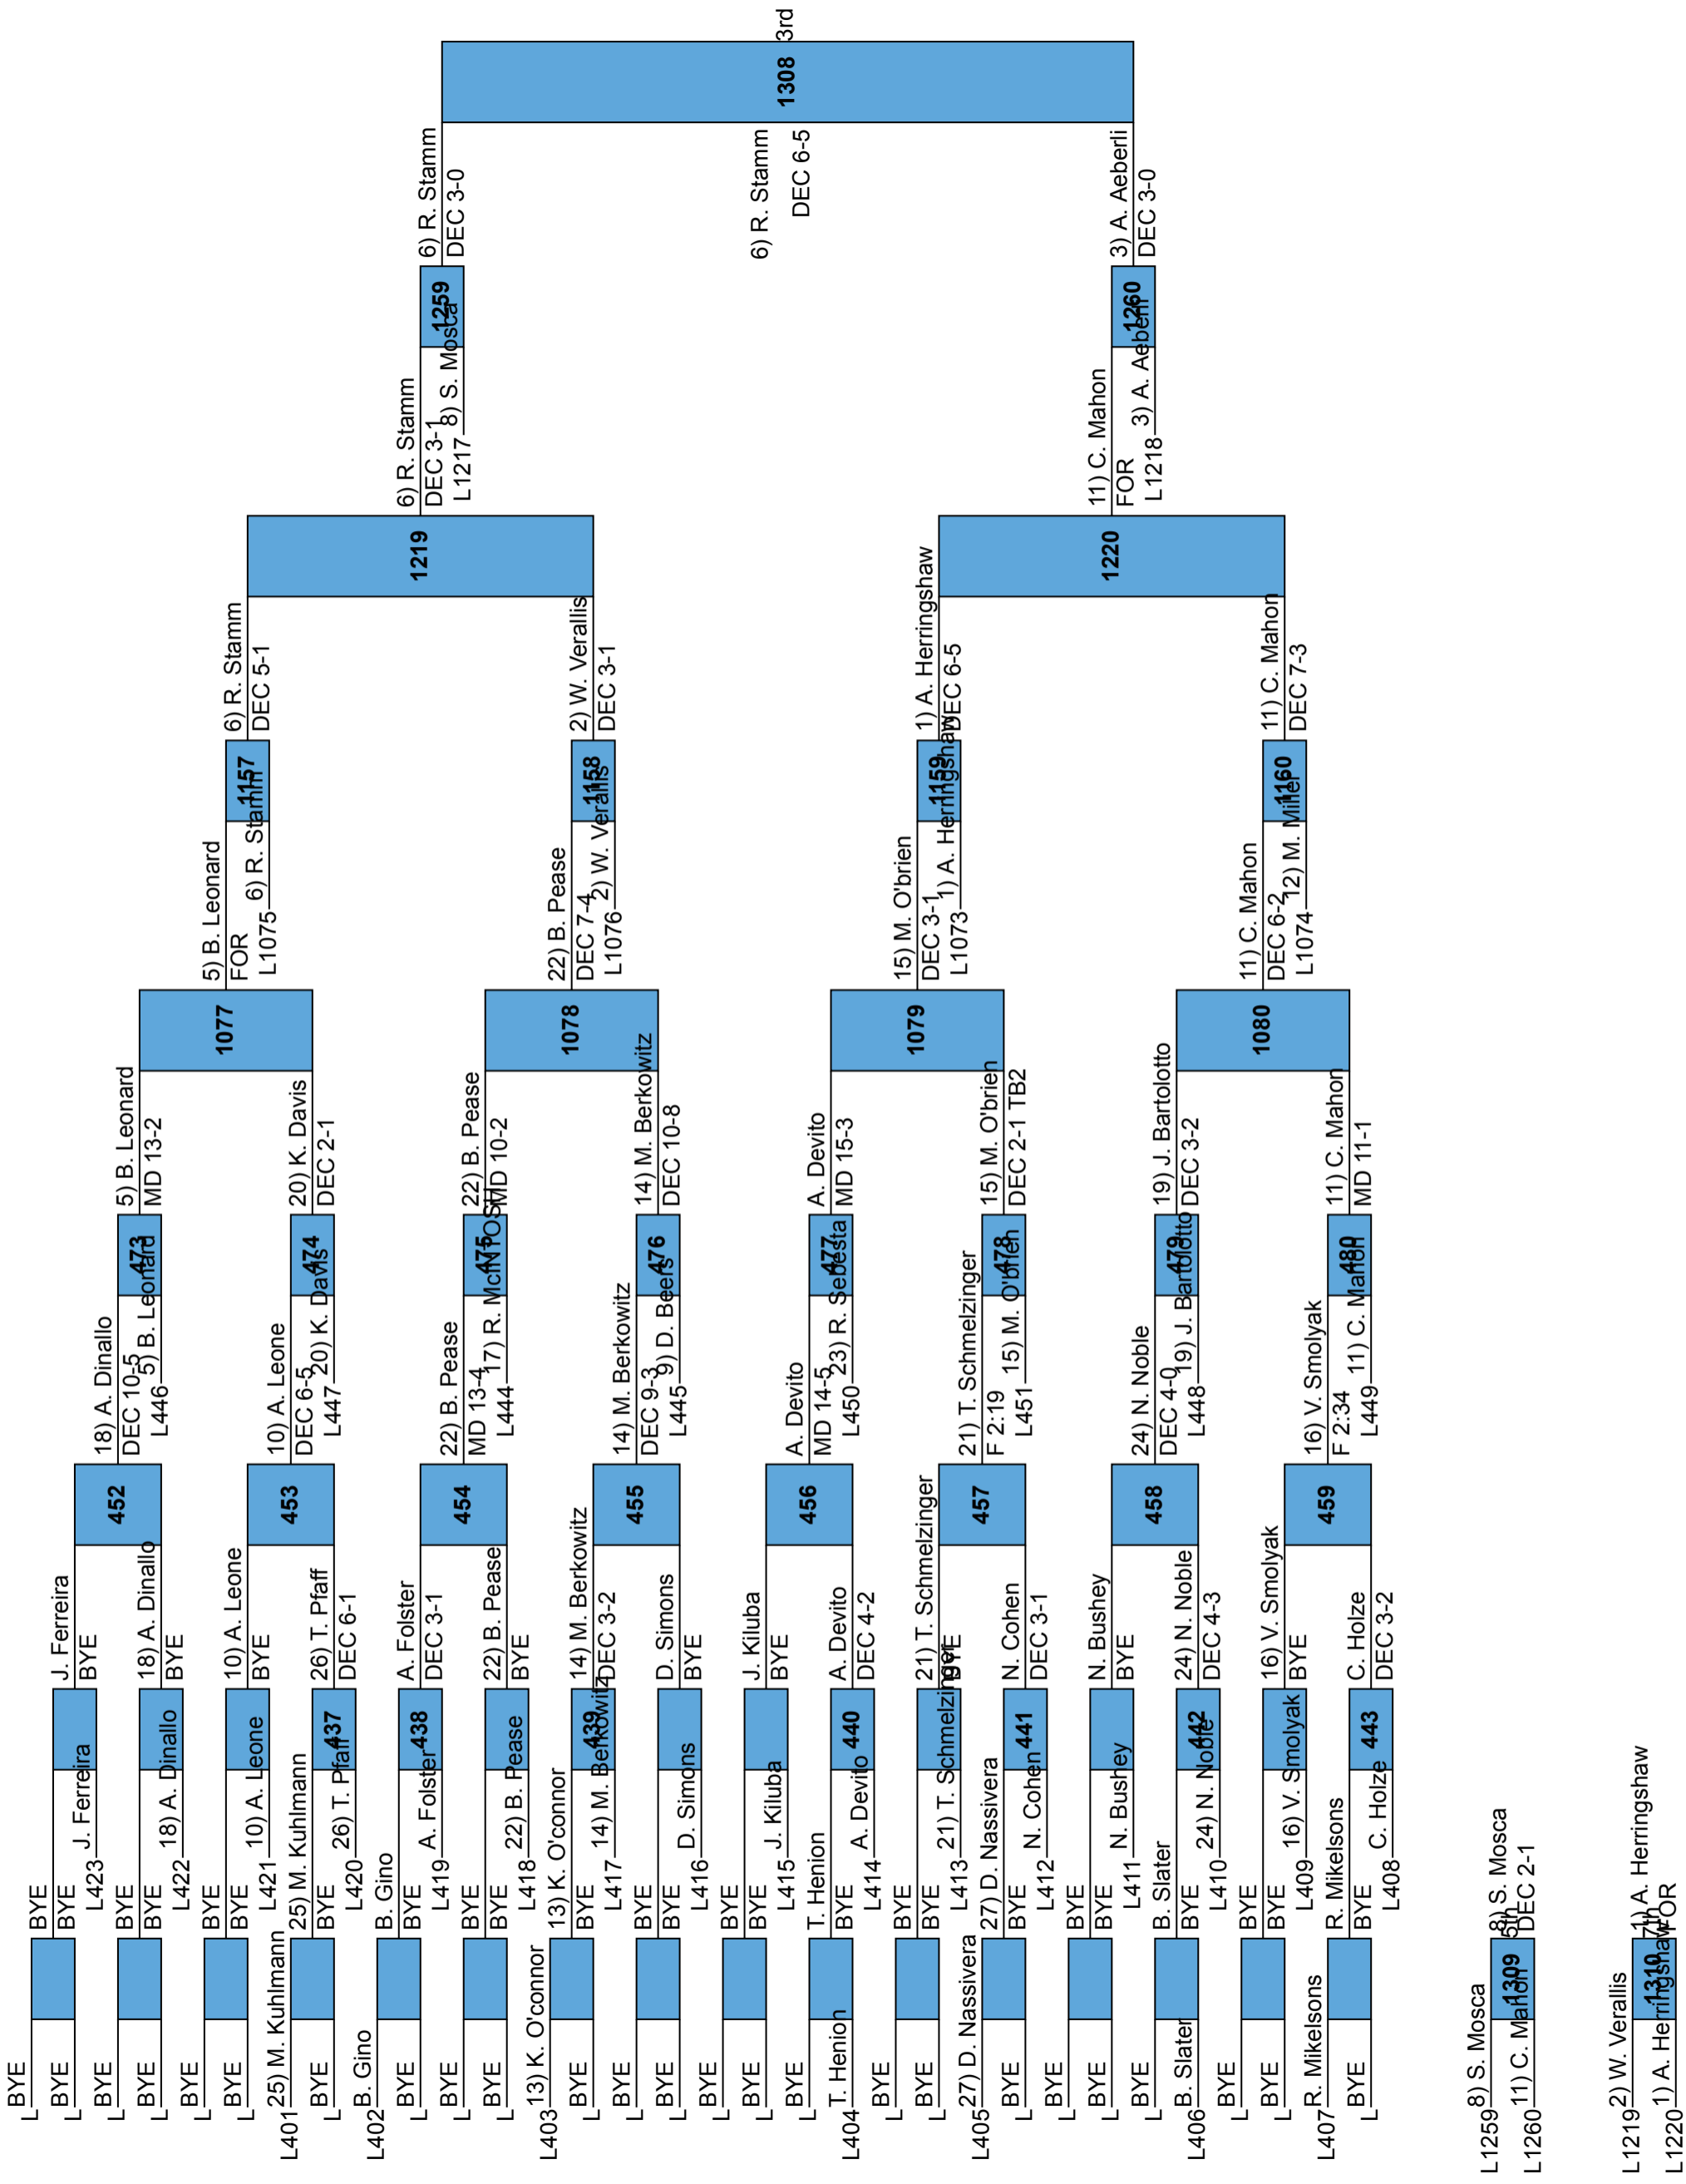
3rd
1308
6) R. Stamm
DEC 3-0
6) R. Stamm
DEC 6-5
3) A. Aeberli
DEC 3-0
1259
6) R. Stamm
DEC 3-1
L1217
8) S. Mosca
1260
11) C. Mahon
FOR
L1218
3) A. Aeberli
1219
1220
6) R. Stamm
DEC 5-1
2) W. Verallis
DEC 3-1
1) A. Herringshaw
DEC 6-5
11) C. Mahon
DEC 7-3
1157
1158
1159
1160
5) B. Leonard
FOR
L1075
6) R. Stamm
22) B. Pease
DEC 7-4
L1076
2) W. Verallis
15) M. O'brien
DEC 3-1
L1073
1) A. Herringshaw
11) C. Mahon
DEC 6-2
L1074
12) M. Miller
1077
1078
1079
1080
5) B. Leonard
MD 13-2
20) K. Davis
DEC 2-1
22) B. Pease
MD 10-2
14) M. Berkowitz
DEC 10-8
A. Devito
MD 15-3
15) M. O'brien
DEC 2-1 TB2
19) J. Bartolotto
DEC 3-2
11) C. Mahon
MD 11-1
473
474
475
476
477
478
479
480
18) A. Dinallo
DEC 10-5
L446
5) B. Leonard
10) A. Leone
DEC 6-5
L447
20) K. Davis
22) B. Pease
MD 13-4
L444
17) R. McINTOSH
14) M. Berkowitz
DEC 9-3
L445
9) D. Beers
A. Devito
MD 14-5
L450
23) R. Sebesta
21) T. Schmelzinger
F 2:19
L451
15) M. O'brien
24) N. Noble
DEC 4-0
L448
19) J. Bartolotto
16) V. Smolyak
F 2:34
L449
11) C. Mahon
452
453
454
455
456
457
458
459
J. Ferreira
BYE
18) A. Dinallo
BYE
10) A. Leone
BYE
26) T. Pfaff
DEC 6-1
A. Folster
DEC 3-1
22) B. Pease
BYE
14) M. Berkowitz
DEC 3-2
D. Simons
BYE
J. Kiluba
BYE
A. Devito
DEC 4-2
21) T. Schmelzinger
BYE
N. Cohen
DEC 3-1
N. Bushey
BYE
24) N. Noble
DEC 4-3
16) V. Smolyak
BYE
C. Holze
DEC 3-2
437
438
439
440
441
442
443
BYE
BYE
L423
J. Ferreira
BYE
BYE
L422
18) A. Dinallo
BYE
BYE
L421
10) A. Leone
25) M. Kuhlmann
BYE
L420
26) T. Pfaff
B. Gino
BYE
L419
A. Folster
BYE
BYE
L418
22) B. Pease
13) K. O'connor
BYE
L417
14) M. Berkowitz
BYE
BYE
L416
D. Simons
BYE
BYE
L415
J. Kiluba
T. Henion
BYE
L414
A. Devito
BYE
BYE
L413
21) T. Schmelzinger
27) D. Nassivera
BYE
L412
N. Cohen
BYE
BYE
L411
N. Bushey
B. Slater
BYE
L410
24) N. Noble
BYE
BYE
L409
16) V. Smolyak
R. Mikelsons
BYE
L408
C. Holze
BYE
BYE
BYE
BYE
BYE
L401
25) M. Kuhlmann
BYE
L402
B. Gino
BYE
BYE
BYE
L403
13) K. O'connor
BYE
BYE
BYE
BYE
BYE
L404
T. Henion
BYE
BYE
L405
27) D. Nassivera
BYE
BYE
BYE
L406
B. Slater
BYE
BYE
L407
R. Mikelsons
BYE
5th
1309
8) S. Mosca
DEC 2-1
L1259
8) S. Mosca
L1260
11) C. Mahon
7th
1310
1) A. Herringshaw
FOR
L1219
2) W. Verallis
L1220
1) A. Herringshaw